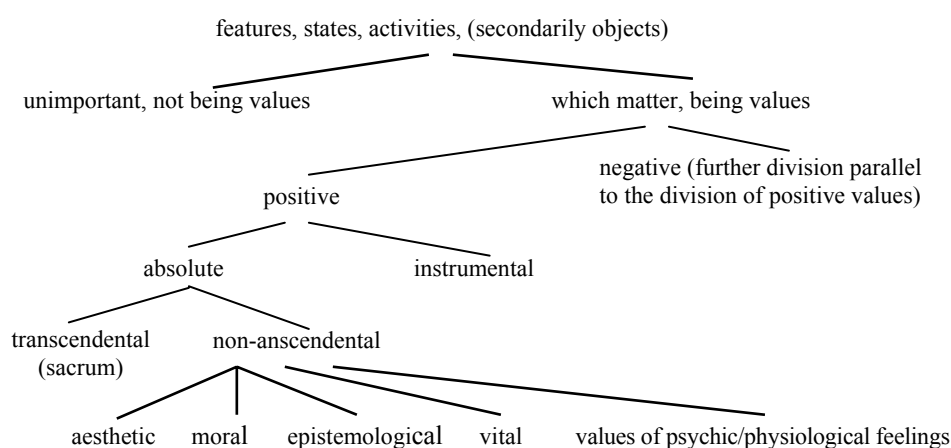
features, states, activities, (secondarily objects)

unimportant, not being values

which matter, being values

positive

negative (further division parallel to the division of positive values)

absolute

instrumental

transcendental (sacrum)

non-anscendental

aesthetic

moral

epistemological

vital

values of psychic/physiological feelings